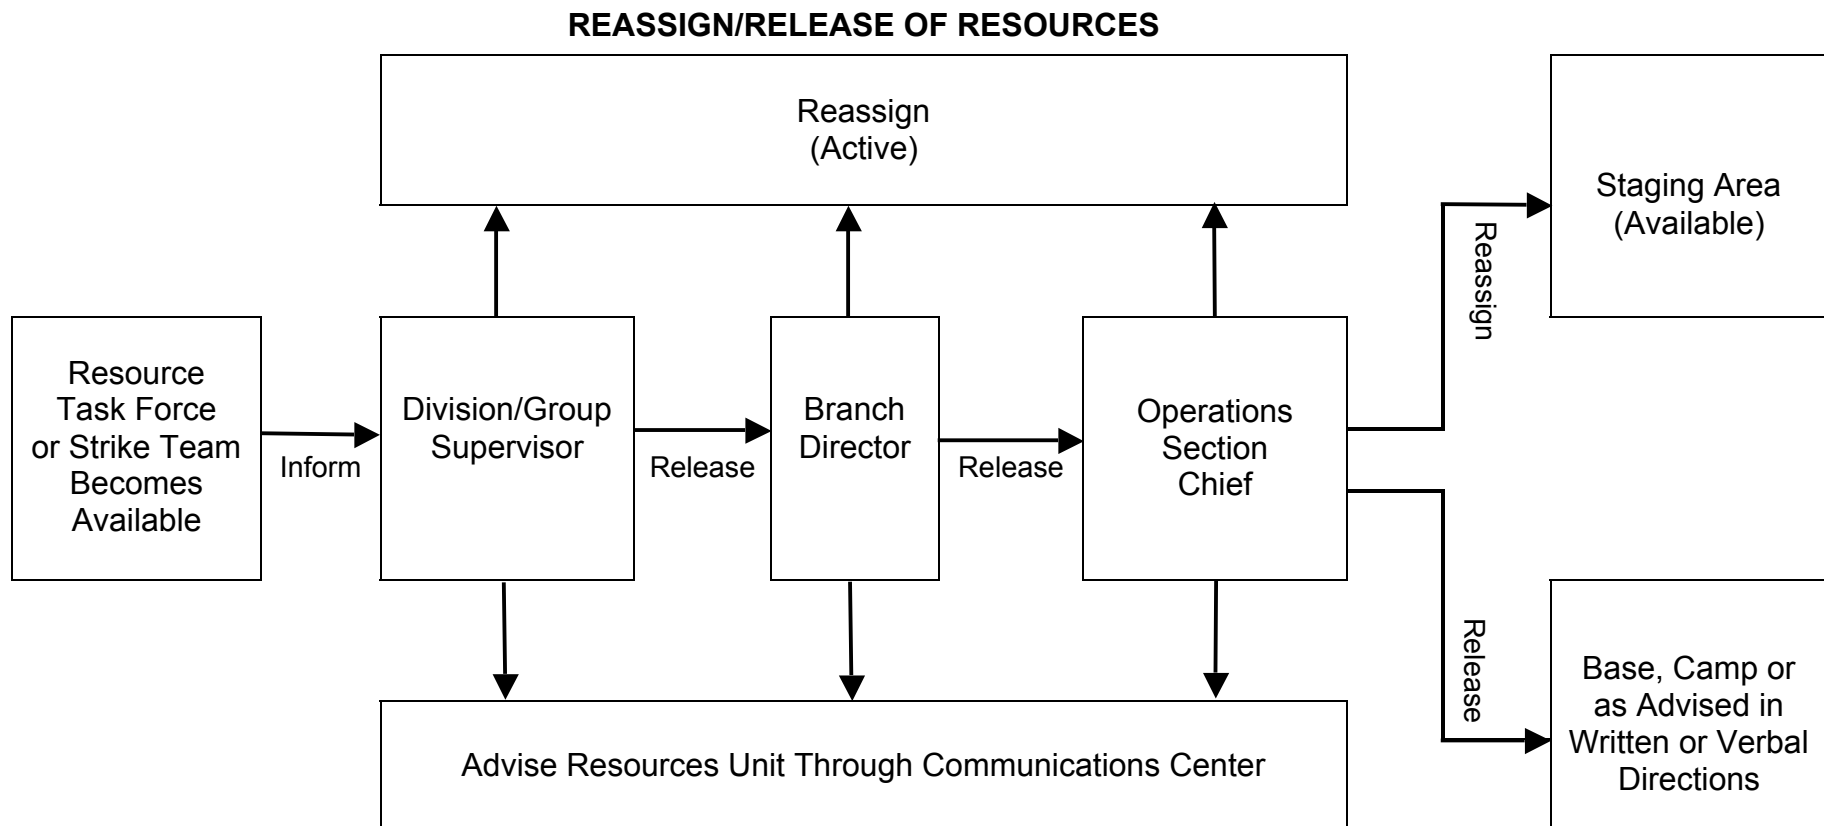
REASSIGN/RELEASE OF RESOURCES

Reassign
(Active)

Staging Area
(Available)

Reassign

Resource Task Force or Strike Team Becomes Available

Inform

Division/Group Supervisor

Release

Branch Director

Release

Operations Section Chief

Release

Base, Camp or as Advised in Written or Verbal Directions

Advise Resources Unit Through Communications Center